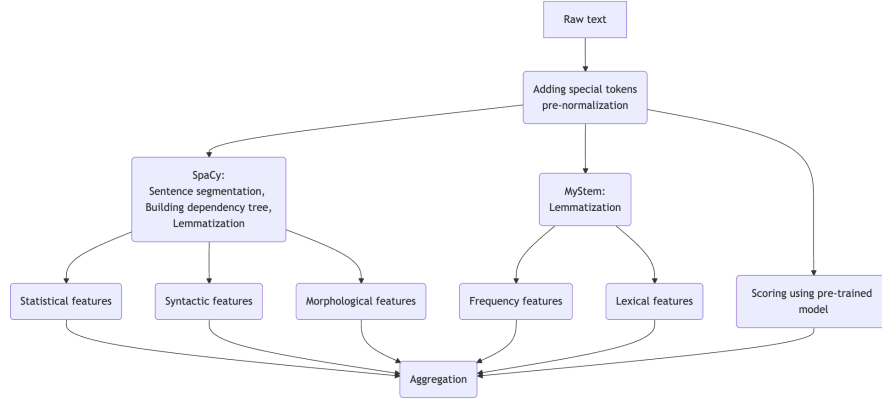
Raw text

Adding special tokens
pre-normalization

SpaCy:
Sentence segmentation,
Building dependency tree,
Lemmatization

MyStem:
Lemmatization

Statistical features

Syntactic features

Morphological features

Frequency features

Lexical features

Scoring using pre-trained model

Aggregation